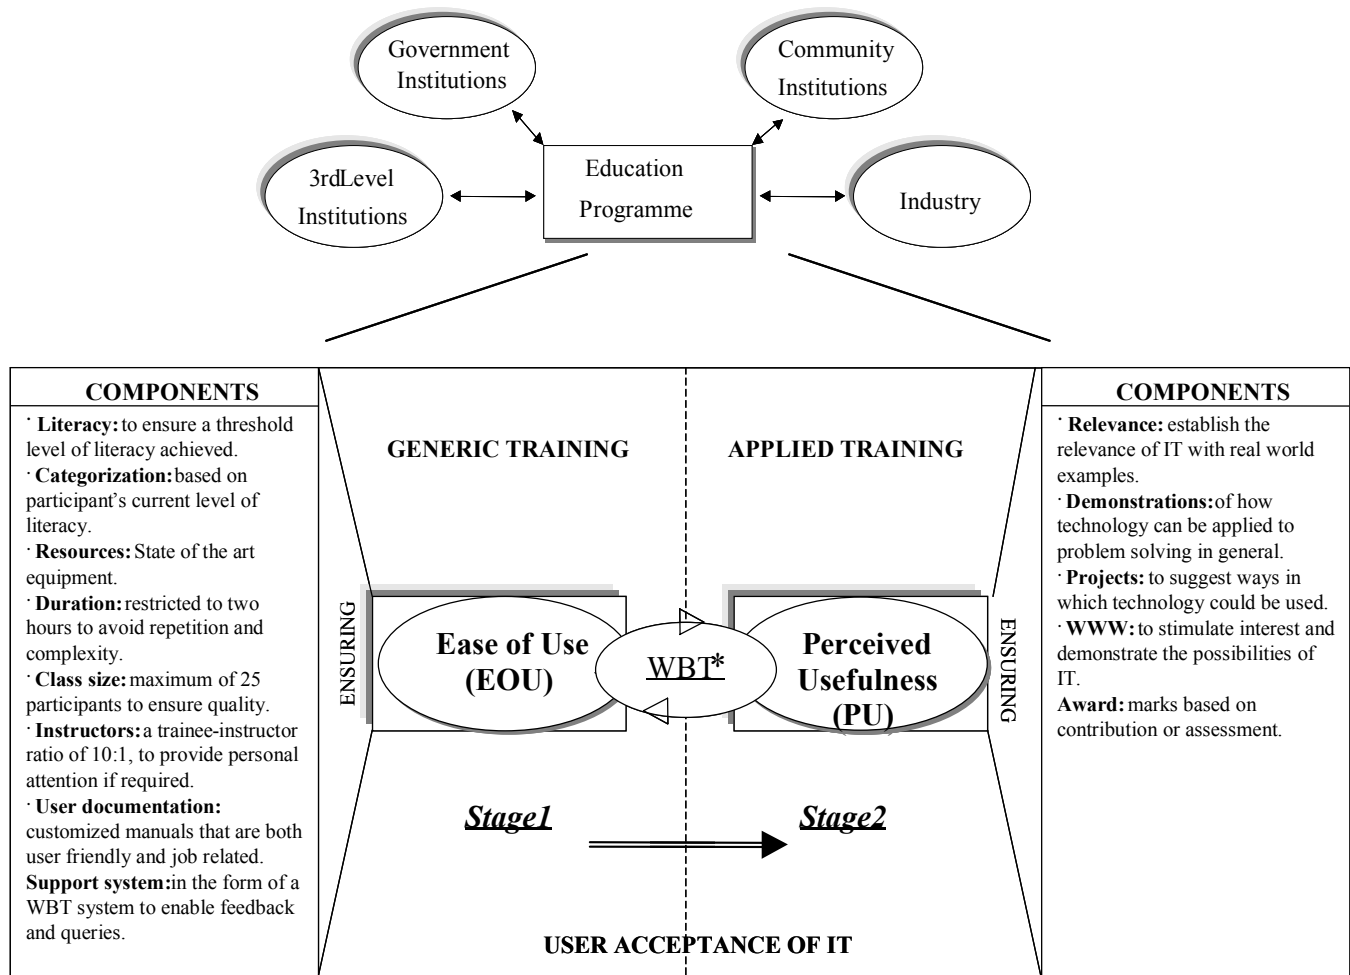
Government Institutions

Community Institutions

3rdLevel Institutions

Education Programme

Industry

COMPONENTS

· Literacy: to ensure a threshold level of literacy achieved.
· Categorization: based on participant's current level of literacy.
· Resources: State of the art equipment.
· Duration: restricted to two hours to avoid repetition and complexity.
· Class size: maximum of 25 participants to ensure quality.
· Instructors: a trainee-instructor ratio of 10:1, to provide personal attention if required.
· User documentation: customized manuals that are both user friendly and job related.
Support system: in the form of a WBT system to enable feedback and queries.

GENERIC TRAINING

APPLIED TRAINING

ENSURING

Ease of Use (EOU)

WBT*

Perceived Usefulness (PU)

ENSURING

Stage1

Stage2

USER ACCEPTANCE OF IT

COMPONENTS

· Relevance: establish the relevance of IT with real world examples.
· Demonstrations: of how technology can be applied to problem solving in general.
· Projects: to suggest ways in which technology could be used.
· WWW: to stimulate interest and demonstrate the possibilities of IT.
Award: marks based on contribution or assessment.